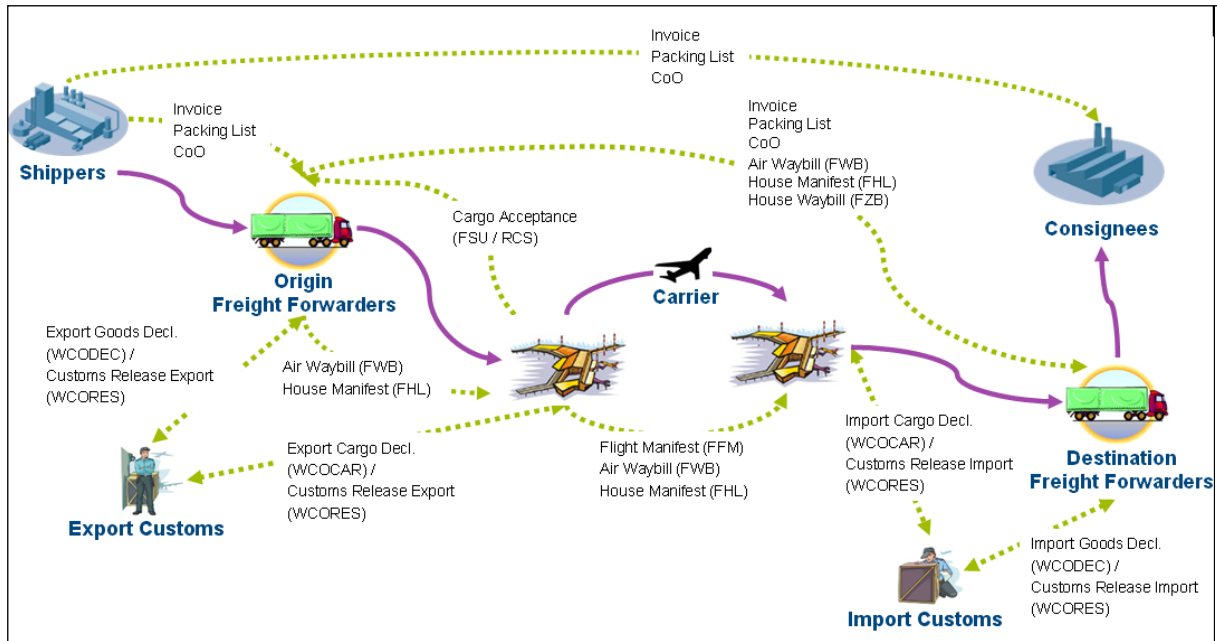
Invoice
Packing List
CoO

Shippers

Invoice
Packing List
CoO

Invoice
Packing List
CoO
Air Waybill (FWB)
House Manifest (FHL)
House Waybill (FZB)

Consignees

Origin
Freight Forwarders

Cargo Acceptance
(FSU / RCS)

Carrier

Export Goods Decl.
(WCODEC) /
Customs Release Export
(WCORES)

Air Waybill (FWB)
House Manifest (FHL)

Export Cargo Decl.
(WCOCAR) /
Customs Release Export
(WCORES)

Flight Manifest (FFM)
Air Waybill (FWB)
House Manifest (FHL)

Import Cargo Decl.
(WCOCAR) /
Customs Release Import
(WCORES)

Destination
Freight Forwarders

Export Customs

Import Goods Decl.
(WCODEC) /
Customs Release Import
(WCORES)

Import Customs